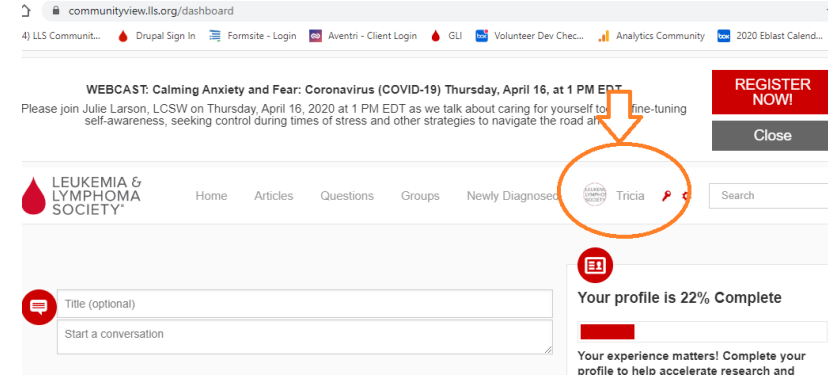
communityview.lls.org/dashboard

4) LLS Communit... Drupal Sign In Formsite - Login Aventri - Client Login GLI Volunteer Dev Chec... Analytics Community 2020 Eblast Calend...

WEBCAST: Calming Anxiety and Fear: Coronavirus (COVID-19) Thursday, April 16, at 1 PM EDT

Please join Julie Larson, LCSW on Thursday, April 16, 2020 at 1 PM EDT as we talk about caring for yourself to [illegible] fine-tuning self-awareness, seeking control during times of stress and other strategies to navigate the road ah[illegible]

REGISTER NOW!

Close

LEUKEMIA & LYMPHOMA SOCIETY®

Home Articles Questions Groups Newly Diagnosed Tricia

Search

Title (optional)

Start a conversation

Your profile is 22% Complete

Your experience matters! Complete your profile to help accelerate research and